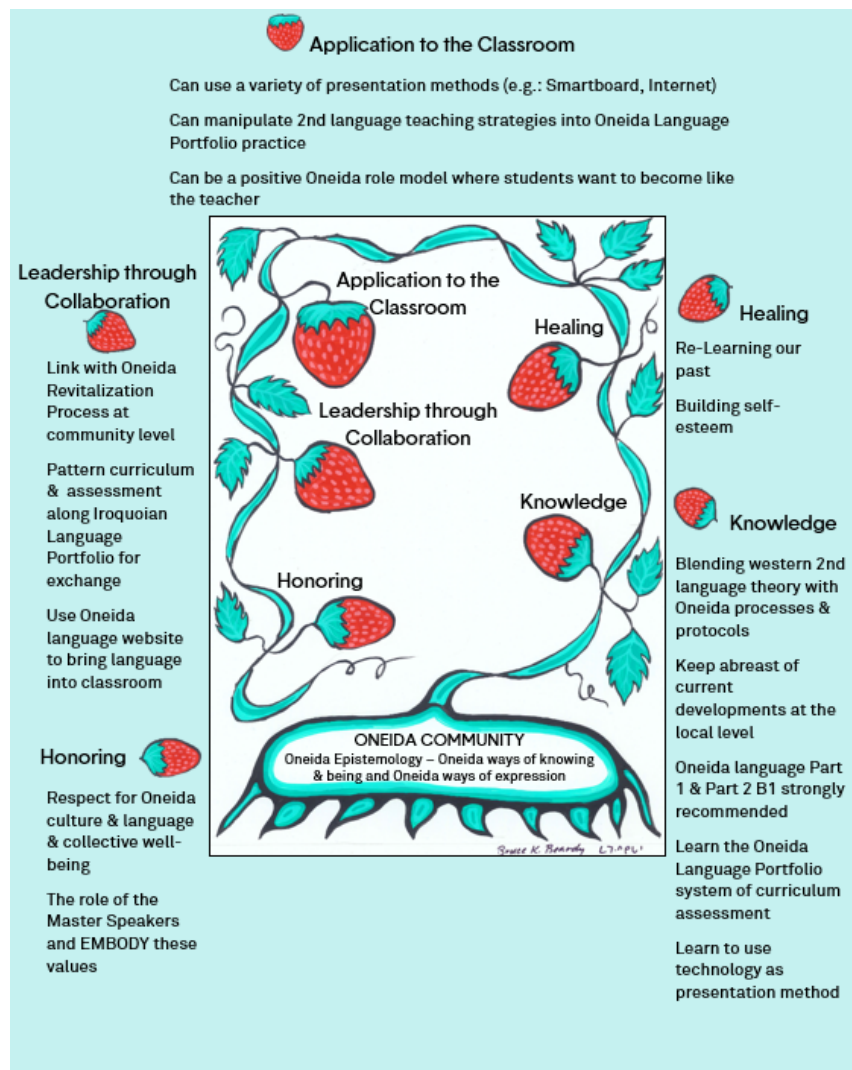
Application to the Classroom

Can use a variety of presentation methods (e.g.: Smartboard, Internet)

Can manipulate 2nd language teaching strategies into Oneida Language Portfolio practice

Can be a positive Oneida role model where students want to become like the teacher

Leadership through Collaboration

Link with Oneida Revitalization Process at community level

Pattern curriculum & assessment along Iroquoian Language Portfolio for exchange

Use Oneida language website to bring language into classroom

Honoring

Respect for Oneida culture & language & collective well-being

The role of the Master Speakers and EMBODY these values

Application to the Classroom

Healing

Leadership through Collaboration

Knowledge

Honoring

ONEIDA COMMUNITY
Oneida Epistemology – Oneida ways of knowing & being and Oneida ways of expression

Bruce K. Beardy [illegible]

Healing

Re-Learning our past

Building self-esteem

Knowledge

Blending western 2nd language theory with Oneida processes & protocols

Keep abreast of current developments at the local level

Oneida language Part 1 & Part 2 B1 strongly recommended

Learn the Oneida Language Portfolio system of curriculum assessment

Learn to use technology as presentation method